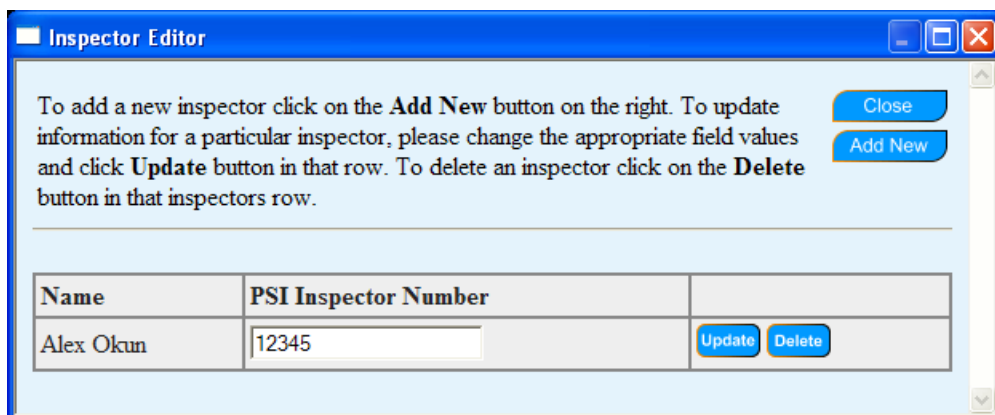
Inspector Editor

To add a new inspector click on the **Add New** button on the right. To update information for a particular inspector, please change the appropriate field values and click **Update** button in that row. To delete an inspector click on the **Delete** button in that inspectors row.

Close

Add New

| Name | PSI Inspector Number | |
|---|---|---|
| Alex Okun | 12345 | Update Delete |